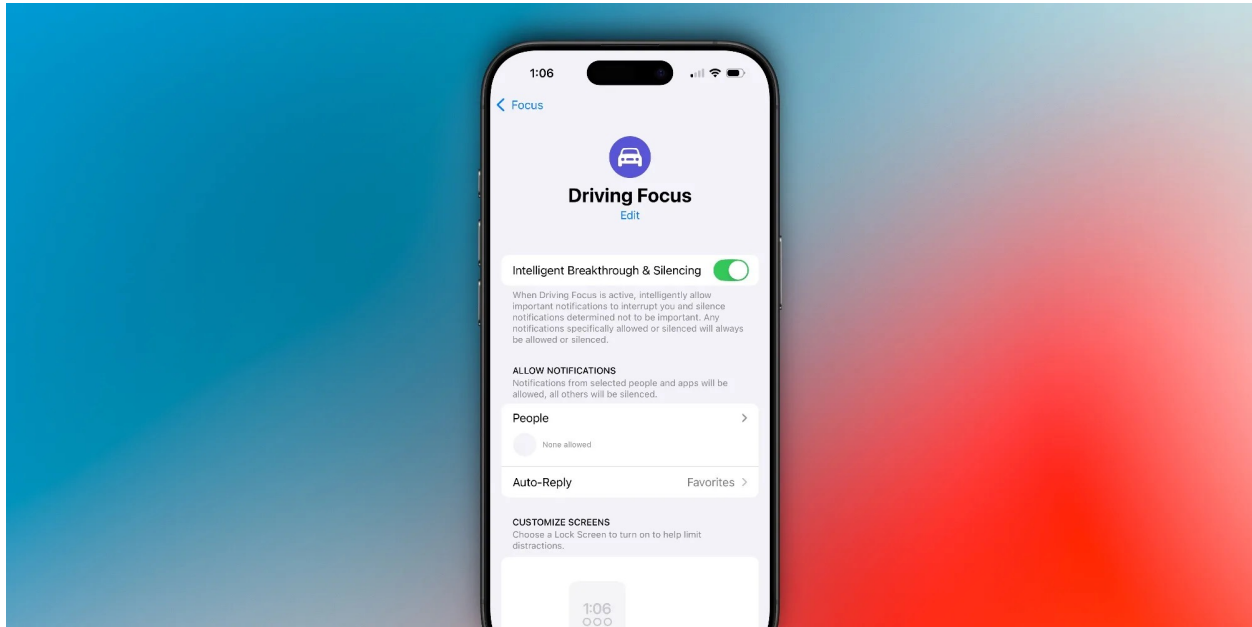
1:06

< Focus

Driving Focus
Edit

Intelligent Breakthrough & Silencing

When Driving Focus is active, intelligently allow important notifications to interrupt you and silence notifications determined not to be important. Any notifications specifically allowed or silenced will always be allowed or silenced.

ALLOW NOTIFICATIONS
Notifications from selected people and apps will be allowed, all others will be silenced.

People >

None allowed

Auto-Reply Favorites >

CUSTOMIZE SCREENS
Choose a Lock Screen to turn on to help limit distractions.

1:06